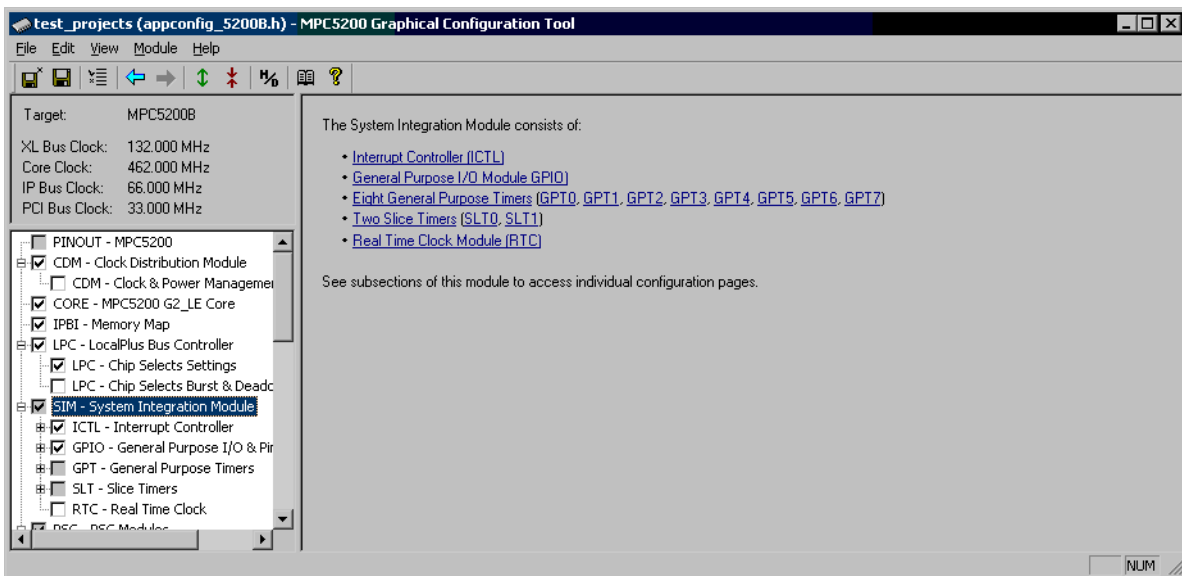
test_projects (appconfig_5200B.h) - MPC5200 Graphical Configuration Tool

File Edit View Module Help

Target: MPC5200B

XL Bus Clock: 132.000 MHz
Core Clock: 462.000 MHz
IP Bus Clock: 66.000 MHz
PCI Bus Clock: 33.000 MHz

PINOUT - MPC5200
CDM - Clock Distribution Module
CDM - Clock & Power Managemer
CORE - MPC5200 G2_LE Core
IPBI - Memory Map
LPC - LocalPlus Bus Controller
LPC - Chip Selects Settings
LPC - Chip Selects Burst & Deadc
SIM - System Integration Module
ICTL - Interrupt Controller
GPIO - General Purpose I/O & Pir
GPT - General Purpose Timers
SLT - Slice Timers
RTC - Real Time Clock
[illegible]

The System Integration Module consists of:

• Interrupt Controller (ICTL)
• General Purpose I/O Module GPIO)
• Eight General Purpose Timers (GPT0, GPT1, GPT2, GPT3, GPT4, GPT5, GPT6, GPT7)
• Two Slice Timers (SLT0, SLT1)
• Real Time Clock Module (RTC)

See subsections of this module to access individual configuration pages.

NUM